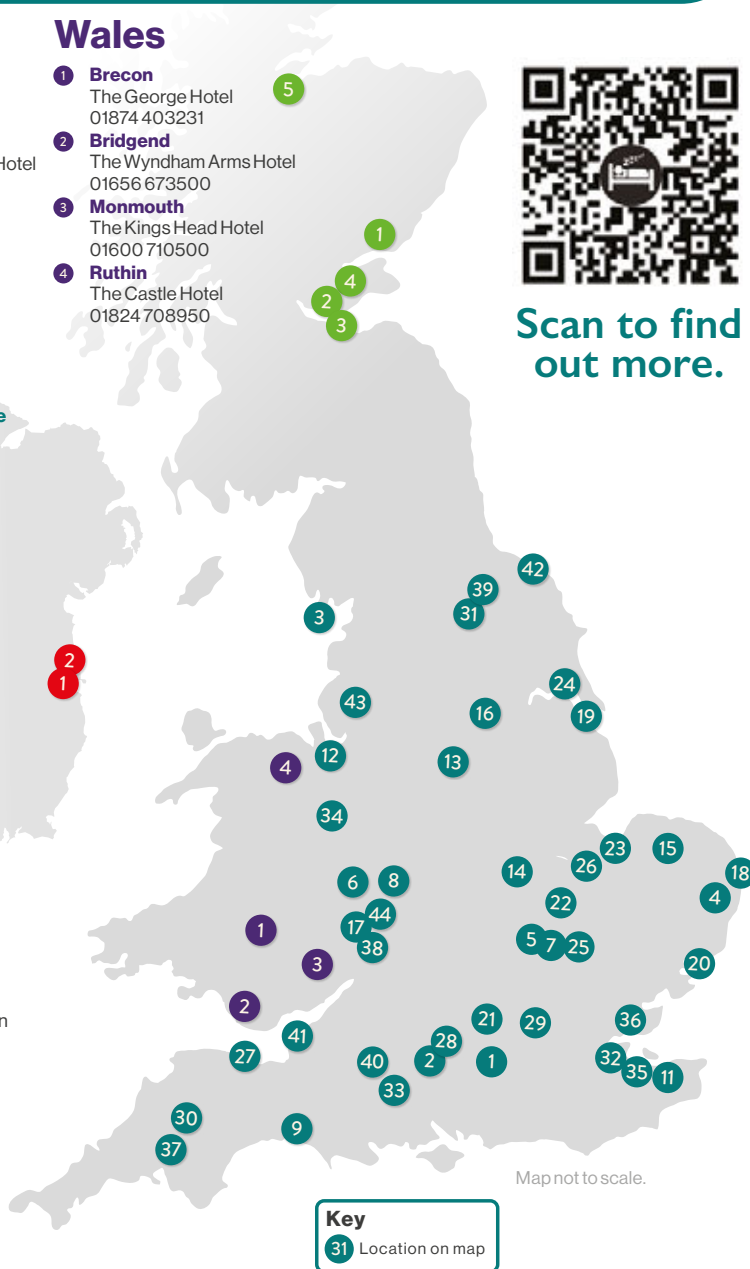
otel

e

n

Wales

1 Brecon
The George Hotel
01874 403231

2 Bridgend
The Wyndham Arms Hotel
01656 673500

3 Monmouth
The Kings Head Hotel
01600 710500

4 Ruthin
The Castle Hotel
01824 708950

Scan to find out more.

5
1
4
2
3

2
1

42
39
31
3
24
43
16
19
12
4
13
34
23
15
14
26
18
6
8
4
22
17
44
1
38
5
7
25
3
20
2
21
29
36
41
28
27
40
2
1
32
35
11
33
30
9
37

Map not to scale.

Key
31 Location on map